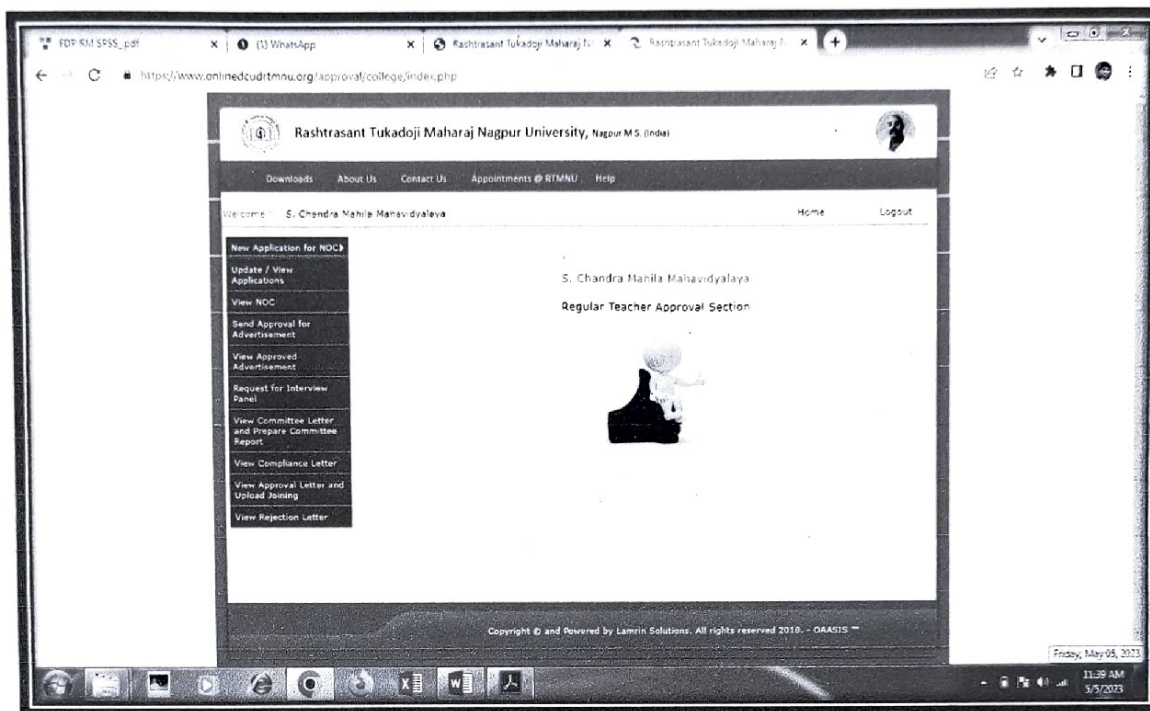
FDP RM SPSS_pdf × (1) WhatsApp × Rashtrasant Tukadoji Maharaj N × Rashtrasant Tukadoji Maharaj N ×

https://www.onlinedcudrtmnu.org/approval/college/index.php

Rashtrasant Tukadoji Maharaj Nagpur University, Nagpur M.S. (India)

Downloads About Us Contact Us Appointments @ RTMNU Help

Welcome : S. Chandra Mahila Mahavidyalaya Home Logout

New Application for NOC

Update / View Applications

View NOC

Send Approval for Advertisement

View Approved Advertisement

Request for Interview Panel

View Committee Letter and Prepare Committee Report

View Compliance Letter

View Approval Letter and Upload Joining

View Rejection Letter

S. Chandra Mahila Mahavidyalaya

Regular Teacher Approval Section

Copyright © and Powered by Lamrin Solutions. All rights reserved 2018. - OAASIS ™

Friday, May 05, 2023

11:39 AM
5/5/2023